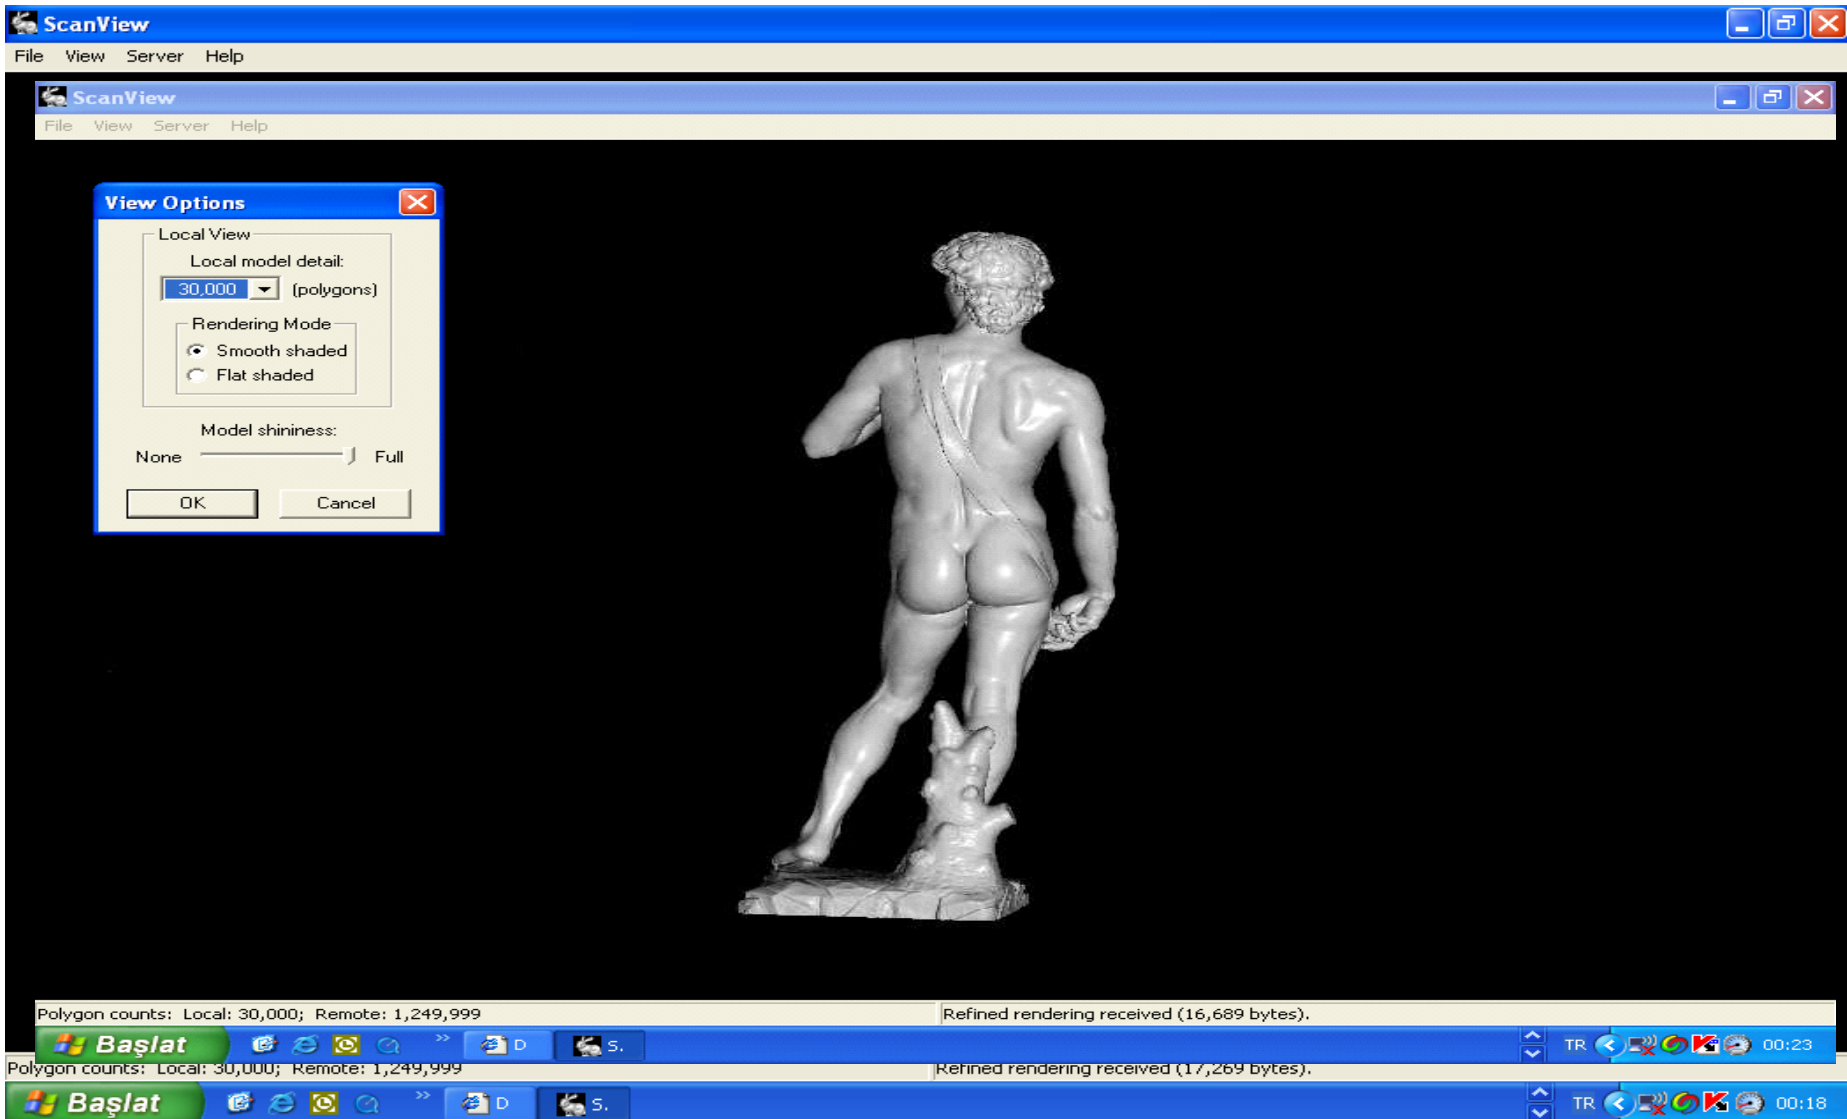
ScanView
File View Server Help

ScanView
File View Server Help

View Options
Local View
Local model detail:
30,000 (polygons)
Rendering Mode
Smooth shaded
Flat shaded
Model shininess:
None Full
OK Cancel

Polygon counts: Local: 30,000; Remote: 1,249,999
Refined rendering received (16,689 bytes).
Başlat D S. TR 00:23
Polygon counts: Local: 30,000; Remote: 1,249,999
Refined rendering received (17,269 bytes).
Başlat D S. TR 00:18